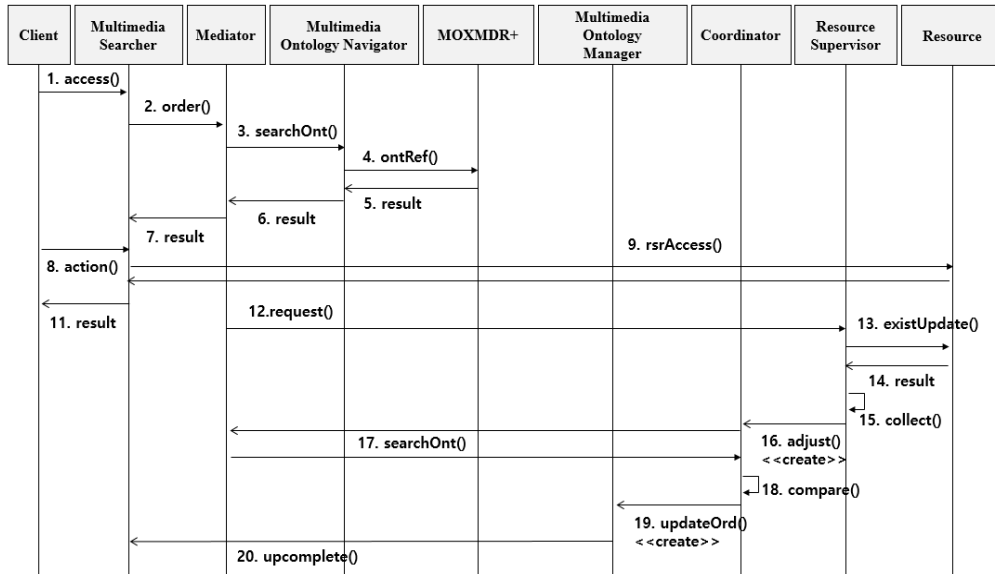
Client

Multimedia Searcher

Mediator

Multimedia Ontology Navigator

MOXMDR+

Multimedia Ontology Manager

Coordinator

Resource Supervisor

Resource

1. access()

2. order()

3. searchOnt()

4. ontRef()

5. result

6. result

7. result

9. rsrAccess()

8. action()

11. result

12.request()

13. existUpdate()

14. result

15. collect()

17. searchOnt()

16. adjust()
<<create>>

18. compare()

19. updateOrd()
<<create>>

20. upcomplete()